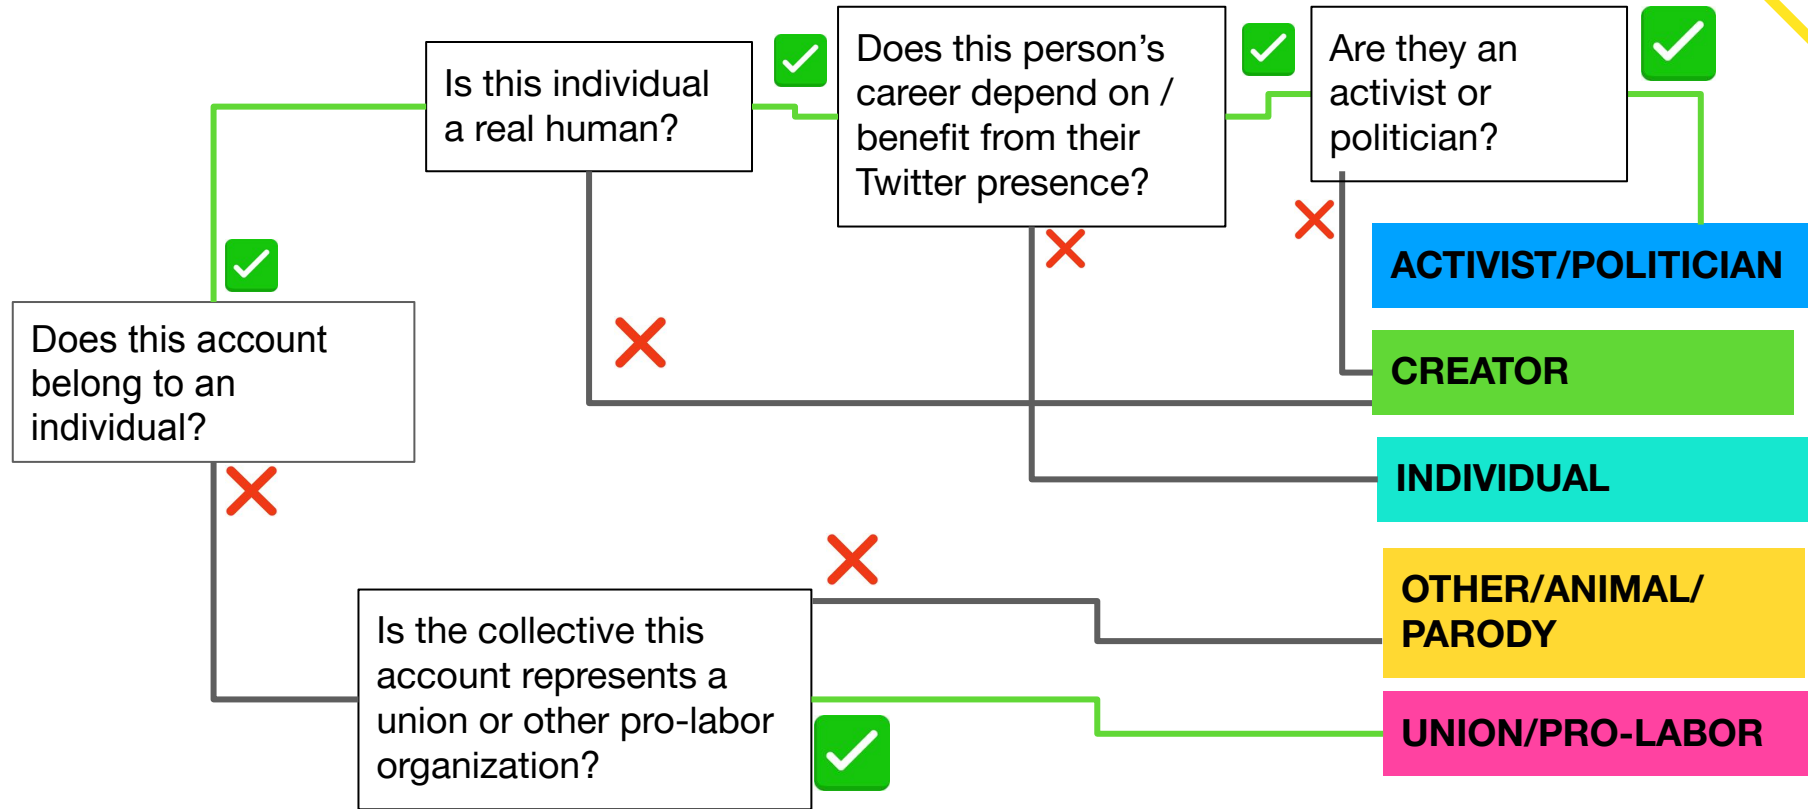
Does this account belong to an individual?

Is this individual a real human?

Does this person's career depend on / benefit from their Twitter presence?

Are they an activist or politician?

ACTIVIST/POLITICIAN

CREATOR

INDIVIDUAL

Is the collective this account represents a union or other pro-labor organization?

OTHER/ANIMAL/ PARODY

UNION/PRO-LABOR